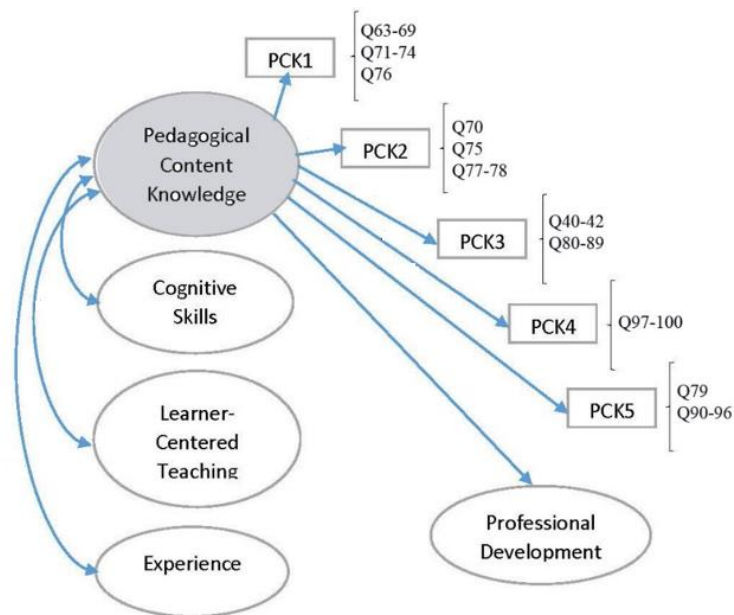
PCK1
Q63-69
Q71-74
Q76

Pedagogical Content Knowledge

PCK2
Q70
Q75
Q77-78

PCK3
Q40-42
Q80-89

Cognitive Skills

PCK4
Q97-100

PCK5
Q79
Q90-96

Learner-Centered Teaching

Professional Development

Experience